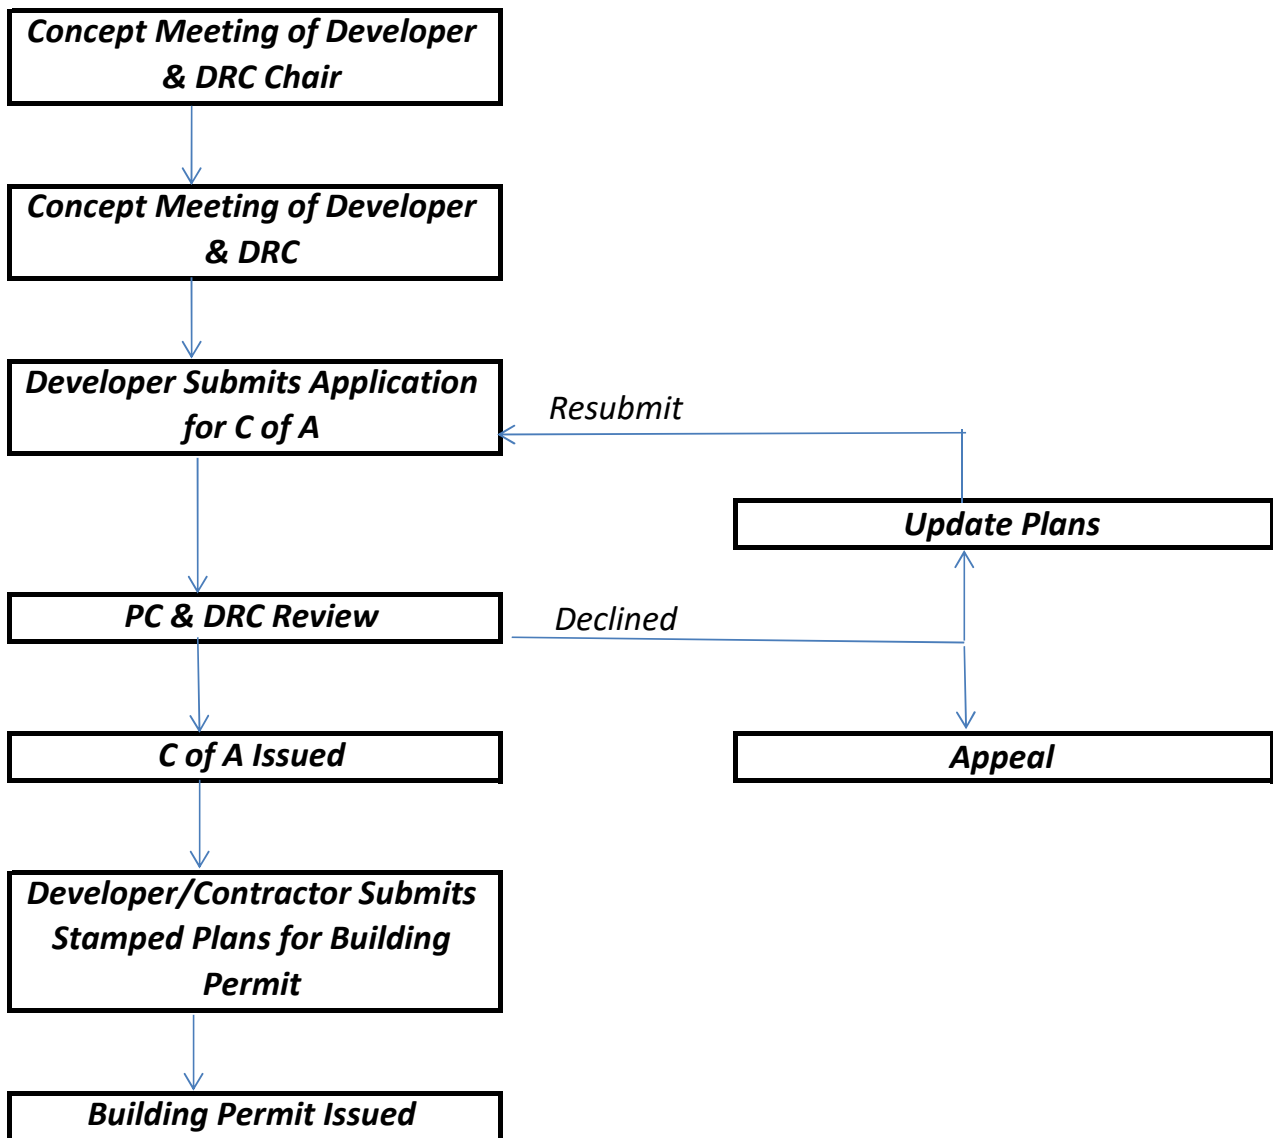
Concept Meeting of Developer & DRC Chair

Concept Meeting of Developer & DRC

Developer Submits Application for C of A

Resubmit

Update Plans

PC & DRC Review

Declined

C of A Issued

Appeal

Developer/Contractor Submits Stamped Plans for Building Permit

Building Permit Issued